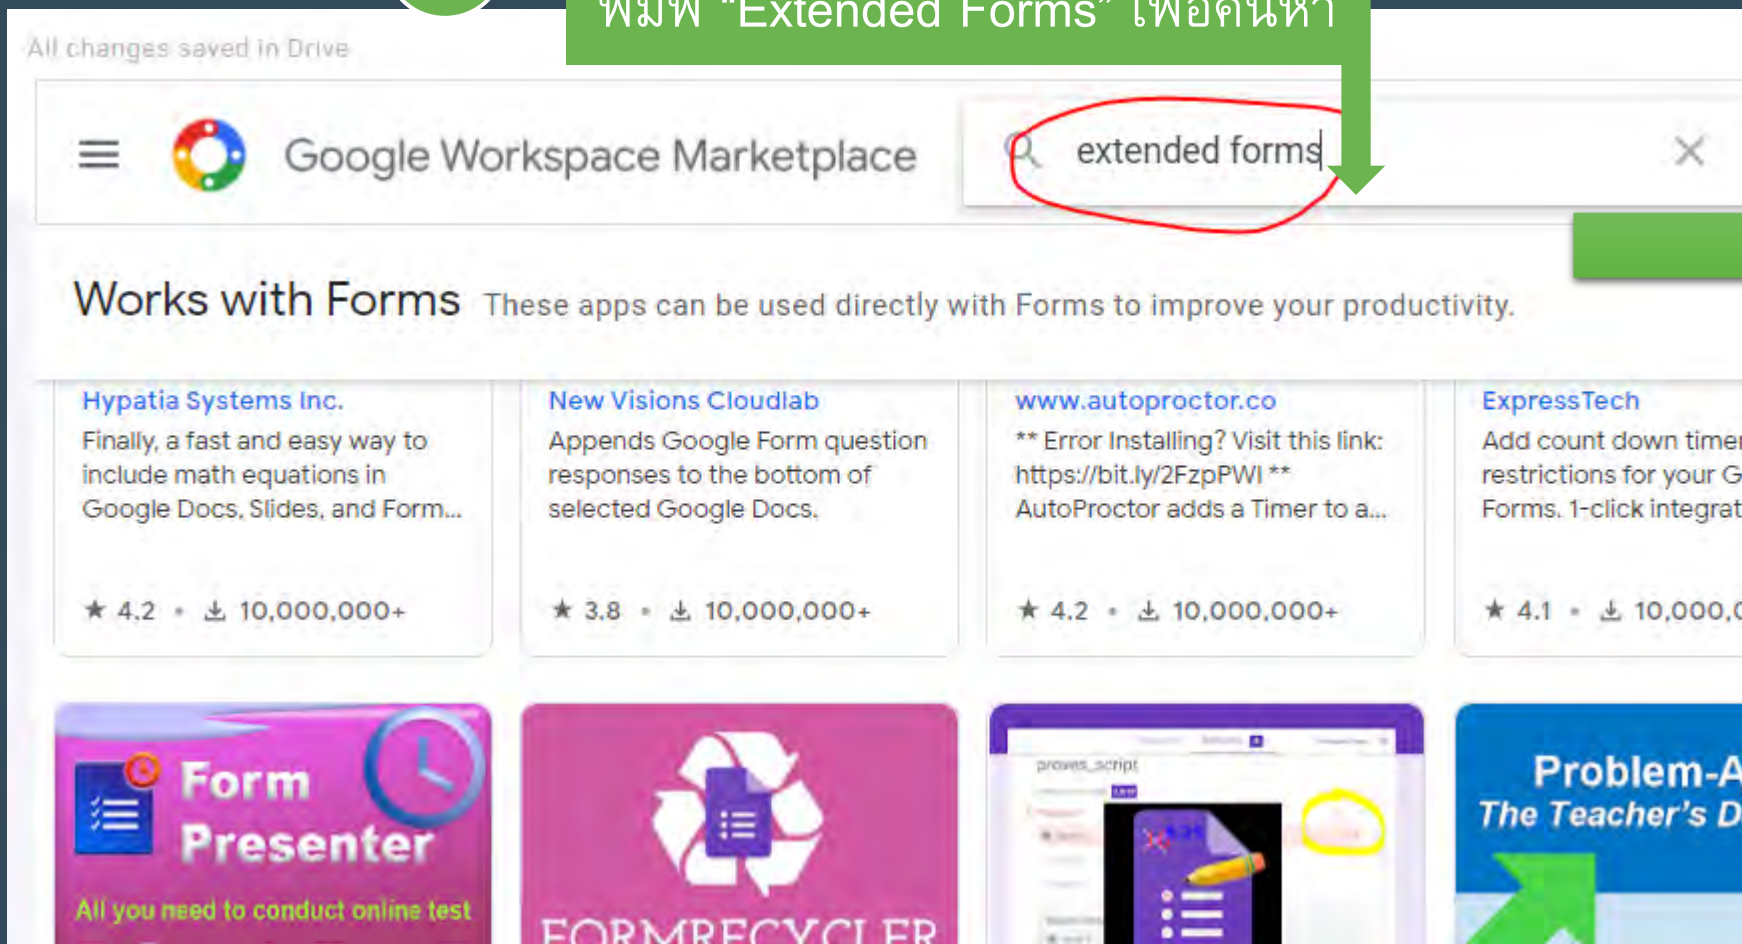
พิมพ์ "Extended Forms" เพื่อค้นหา

All changes saved in Drive

Google Workspace Marketplace

extended forms

Works with Forms These apps can be used directly with Forms to improve your productivity.

Hypatia Systems Inc.
Finally, a fast and easy way to include math equations in Google Docs, Slides, and Form...
★ 4.2 • 10,000,000+

New Visions Cloudlab
Appends Google Form question responses to the bottom of selected Google Docs.
★ 3.8 • 10,000,000+

www.autoproctor.co
** Error Installing? Visit this link: https://bit.ly/2FzpPWI ** AutoProctor adds a Timer to a...
★ 4.2 • 10,000,000+

ExpressTech
Add count down timer restrictions for your G Forms. 1-click integrat
★ 4.1 • 10,000,0

Form Presenter
All you need to conduct online test

FORMRECYCLER

Problem-A
The Teacher's D